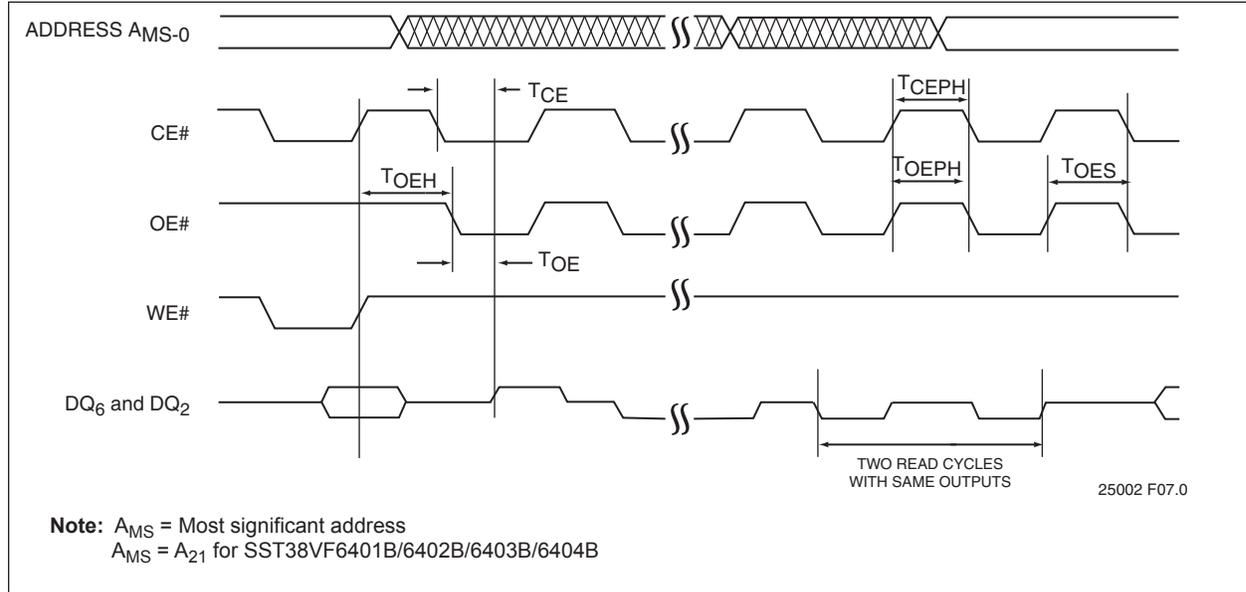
ADDRESS $A_{MS-0}$

$T_{CE}$

$T_{CEPH}$

CE#

$T_{OEH}$

$T_{OEPH}$

$T_{OES}$

OE#

$T_{OE}$

WE#

$DQ_6$ and $DQ_2$

TWO READ CYCLES WITH SAME OUTPUTS

25002 F07.0

**Note:** $A_{MS}$ = Most significant address
$A_{MS}$ = $A_{21}$ for SST38VF6401B/6402B/6403B/6404B